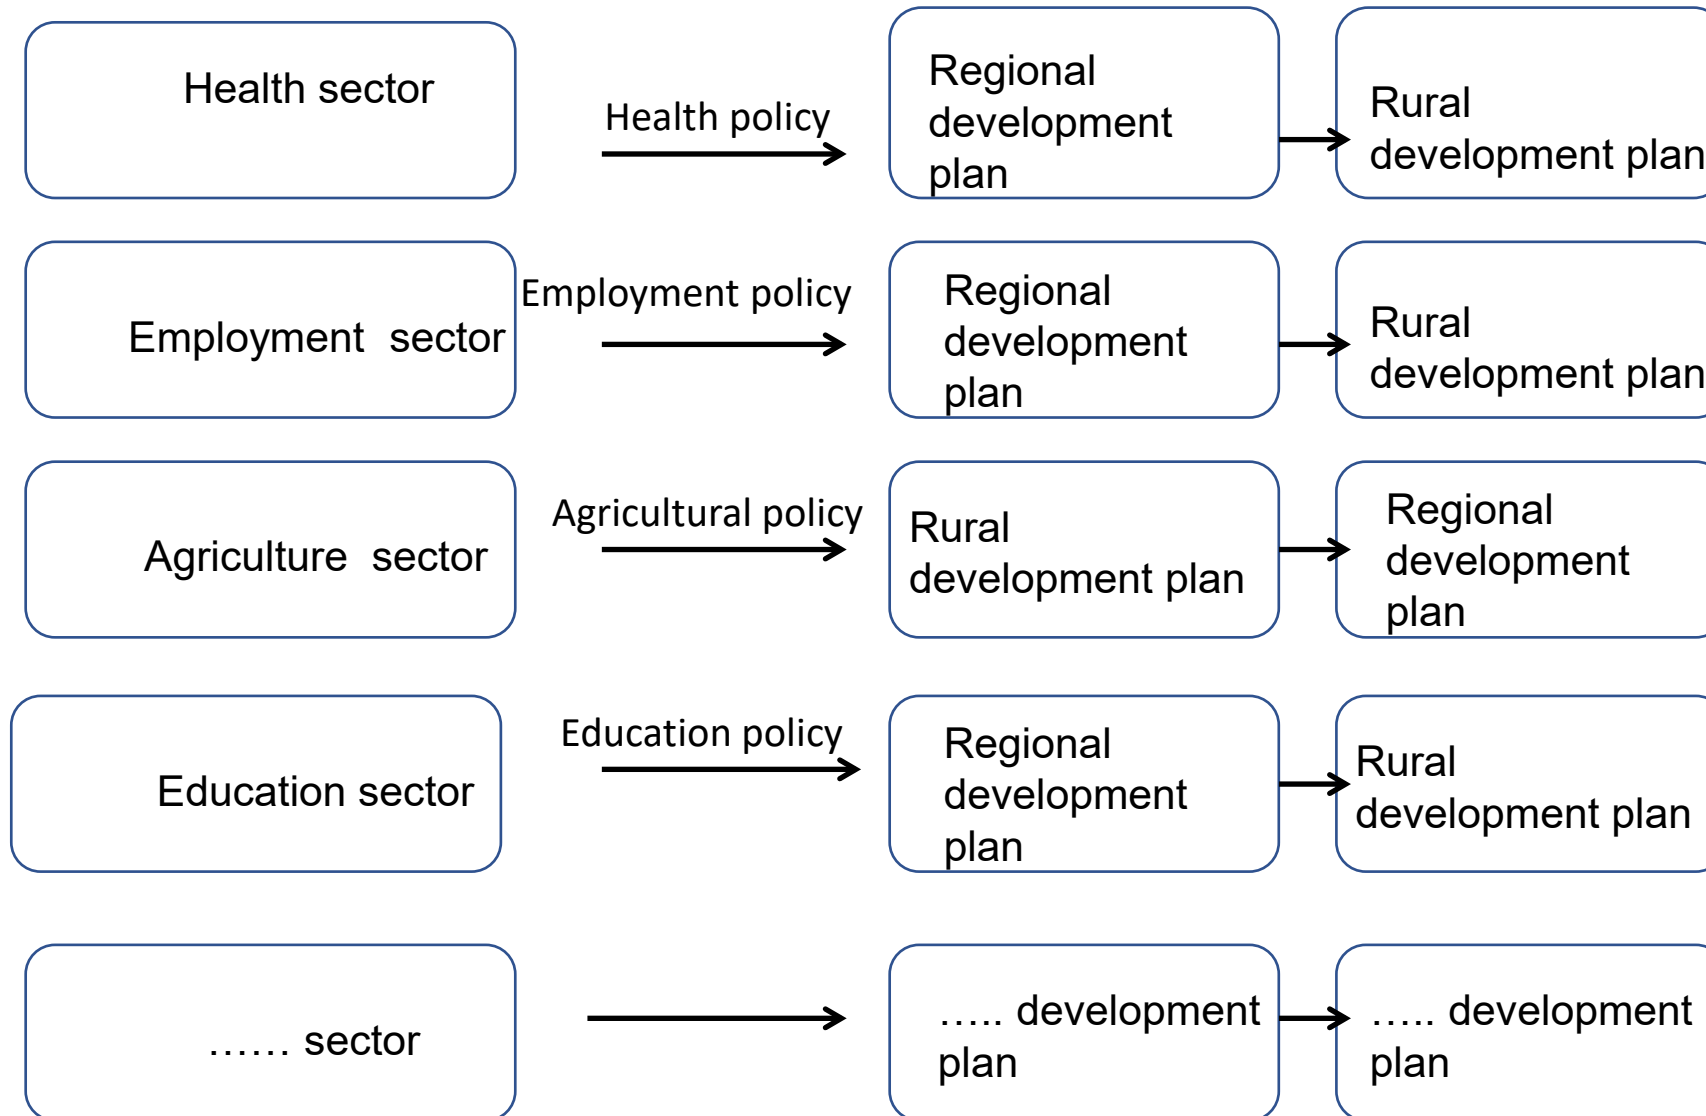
Health sector

Health policy

Regional development plan

Rural development plan

Employment sector

Employment policy

Regional development plan

Rural development plan

Agriculture sector

Agricultural policy

Rural development plan

Regional development plan

Education sector

Education policy

Regional development plan

Rural development plan

…… sector

….. development plan

….. development plan